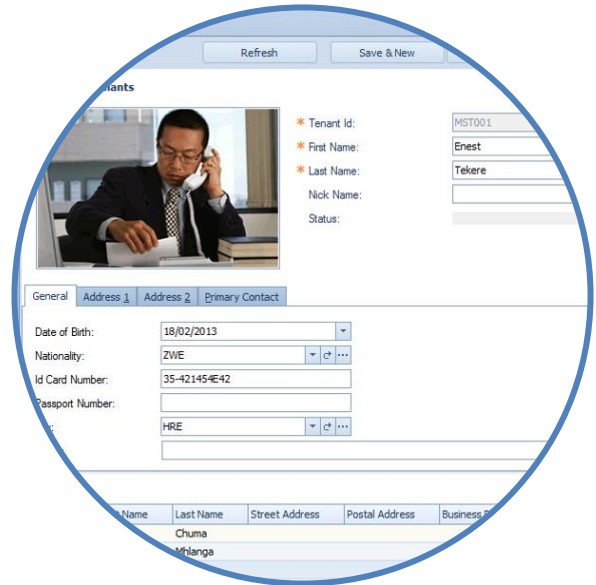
Refresh
Save & New

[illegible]nants

* Tenant Id: MST001
* First Name: Enest
* Last Name: Tekere
Nick Name:
Status:

General | Address 1 | Address 2 | Primary Contact

Date of Birth: 18/02/2013
Nationality: ZWE
Id Card Number: 35-421454E42
Passport Number:
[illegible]: HRE

| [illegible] Name | Last Name | Street Address | Postal Address | Business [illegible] |
|---|---|---|---|---|
| | Chuma | | | |
| | Mhlanga | | | |